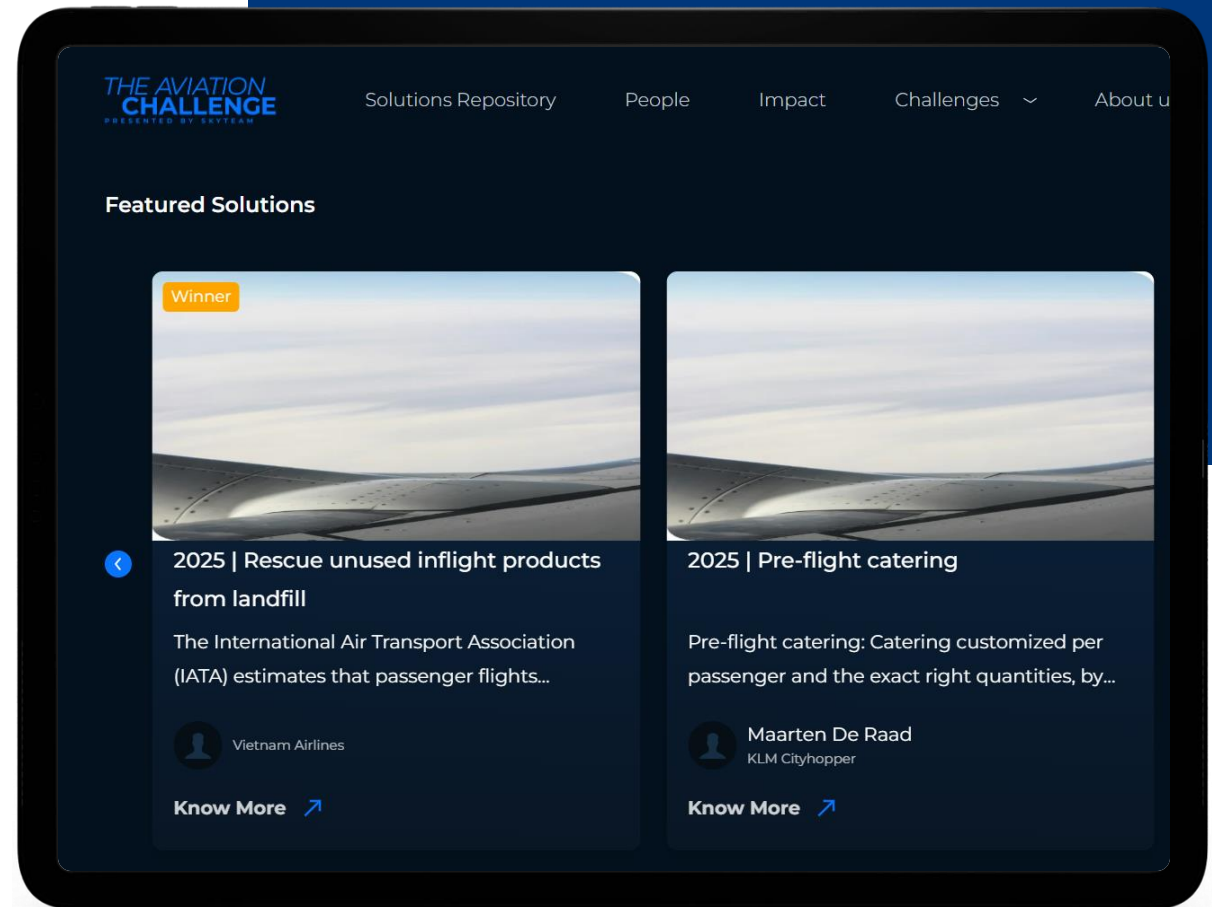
THE AVIATION CHALLENGE
PRESENTED BY SKYTEAM

Solutions Repository People Impact Challenges About u

Featured Solutions

Winner

2025 | Rescue unused inflight products from landfill

The International Air Transport Association (IATA) estimates that passenger flights...

Vietnam Airlines

Know More

2025 | Pre-flight catering

Pre-flight catering: Catering customized per passenger and the exact right quantities, by...

Maarten De Raad
KLM Cityhopper

Know More